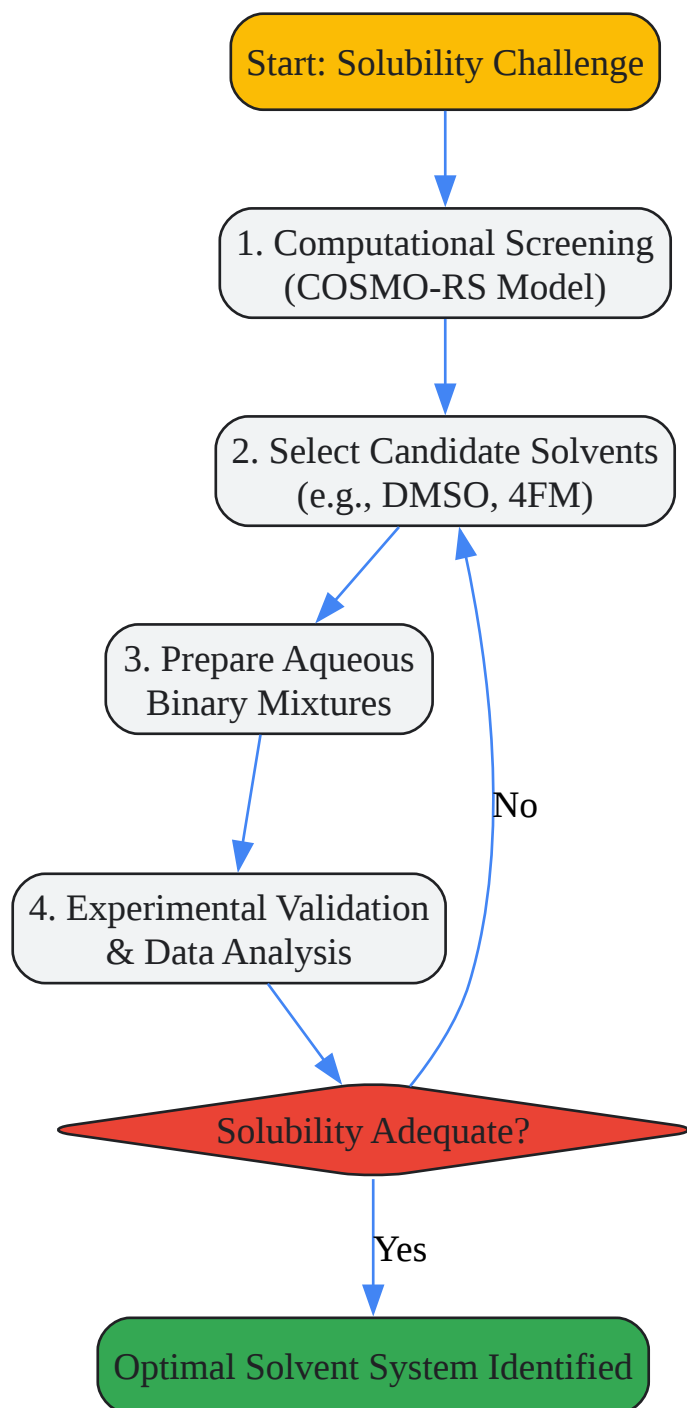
Start: Solubility Challenge

1. Computational Screening
(COSMO-RS Model)

2. Select Candidate Solvents
(e.g., DMSO, 4FM)

3. Prepare Aqueous
Binary Mixtures

4. Experimental Validation
& Data Analysis

Solubility Adequate?

No

Yes

Optimal Solvent System Identified